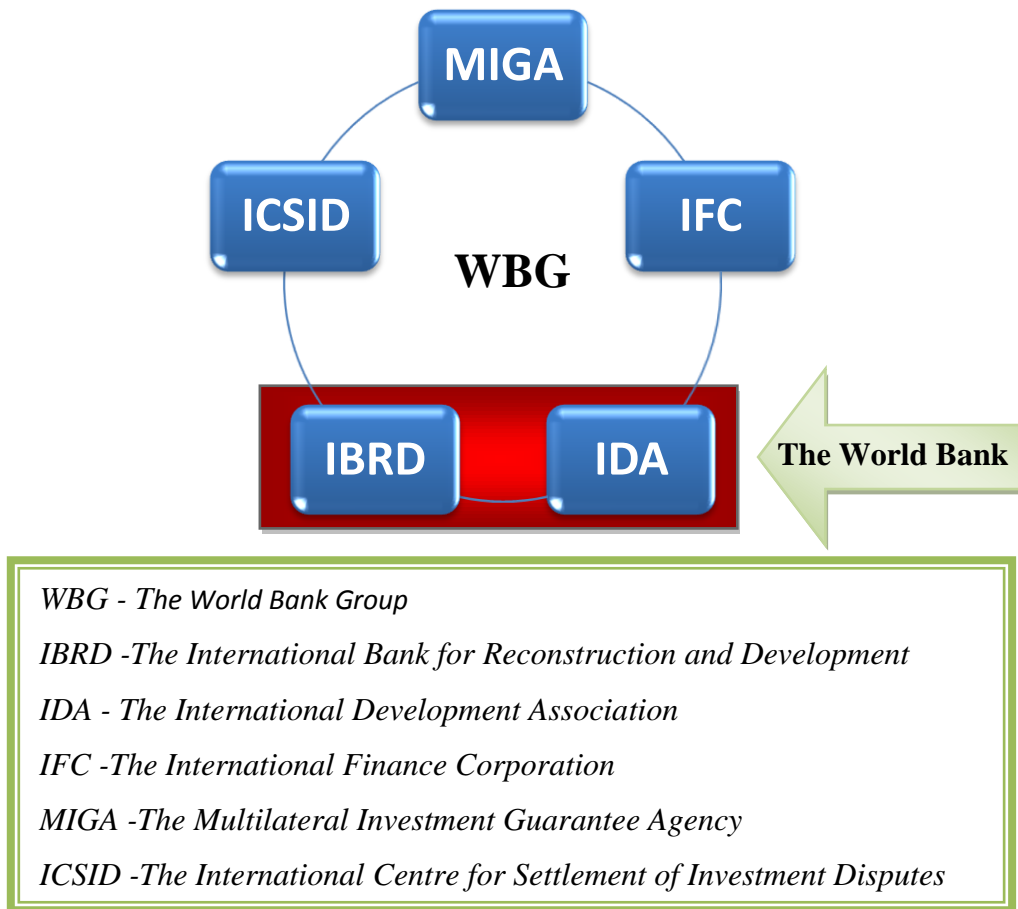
MIGA

ICSID

IFC

WBG

IBRD

IDA

The World Bank

WBG - The World Bank Group

IBRD -The International Bank for Reconstruction and Development

IDA - The International Development Association

IFC -The International Finance Corporation

MIGA -The Multilateral Investment Guarantee Agency

ICSID -The International Centre for Settlement of Investment Disputes